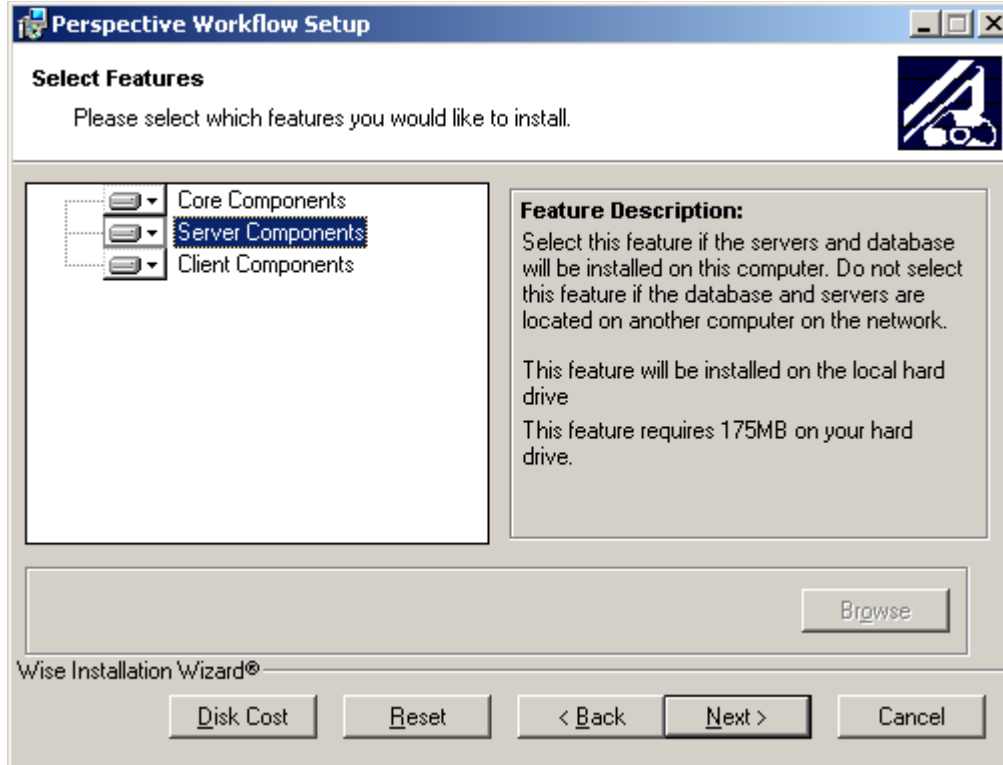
Perspective Workflow Setup

Select Features

Please select which features you would like to install.

Core Components
Server Components
Client Components

Feature Description:

Select this feature if the servers and database will be installed on this computer. Do not select this feature if the database and servers are located on another computer on the network.

This feature will be installed on the local hard drive

This feature requires 175MB on your hard drive.

Browse

Wise Installation Wizard®

Disk Cost
Reset
< Back
Next >
Cancel